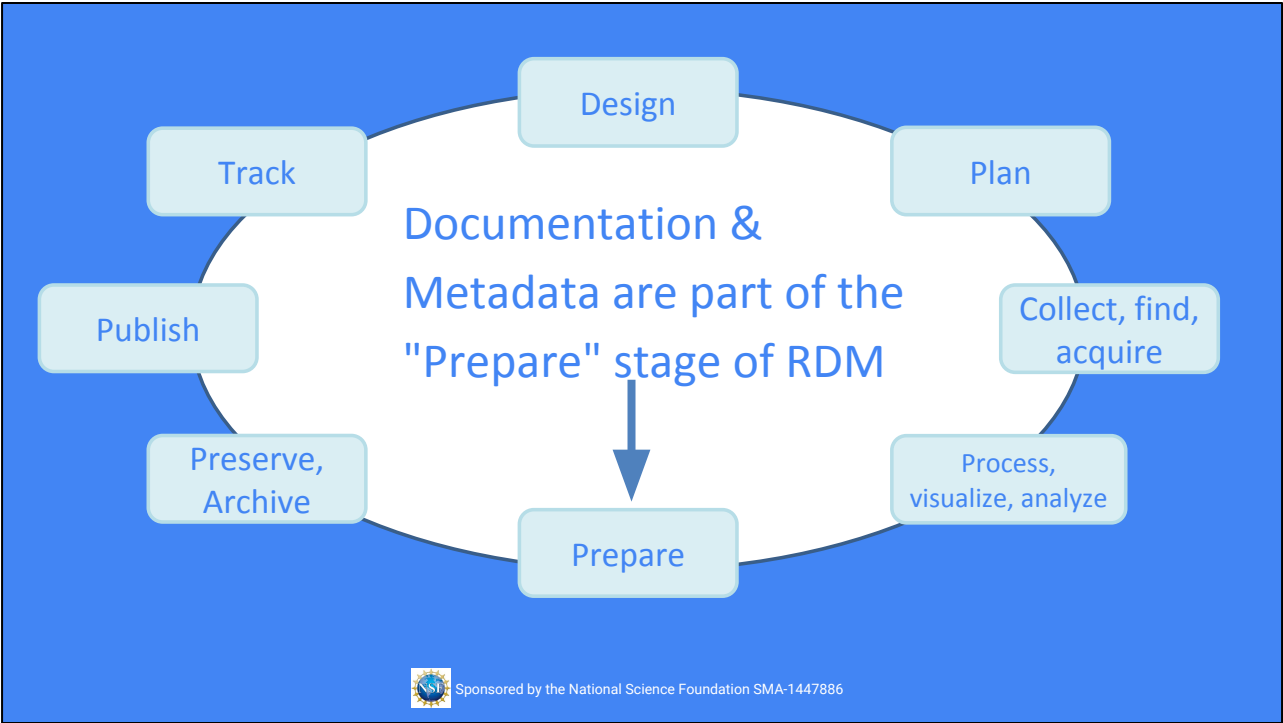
Design

Track

Plan

Documentation & Metadata are part of the "Prepare" stage of RDM

Publish

Collect, find, acquire

Preserve, Archive

Process, visualize, analyze

Prepare

NSF Sponsored by the National Science Foundation SMA-1447886